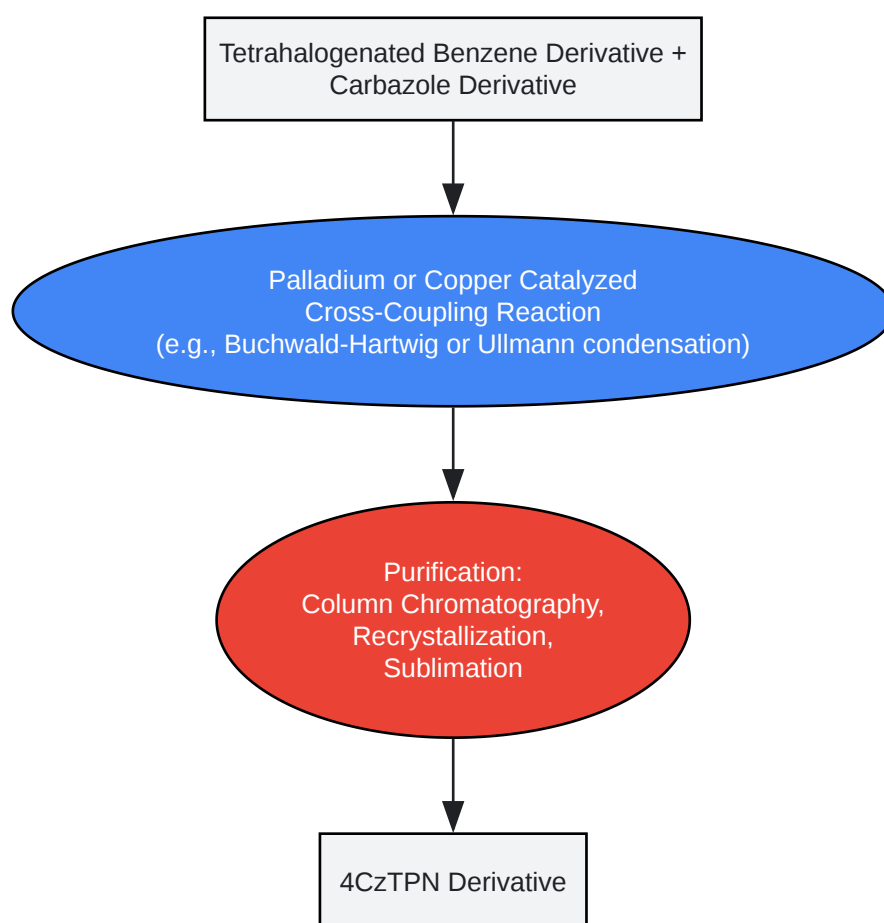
Tetrahalogenated Benzene Derivative + Carbazole Derivative

Palladium or Copper Catalyzed Cross-Coupling Reaction (e.g., Buchwald-Hartwig or Ullmann condensation)

Purification: Column Chromatography, Recrystallization, Sublimation

4CzTPN Derivative